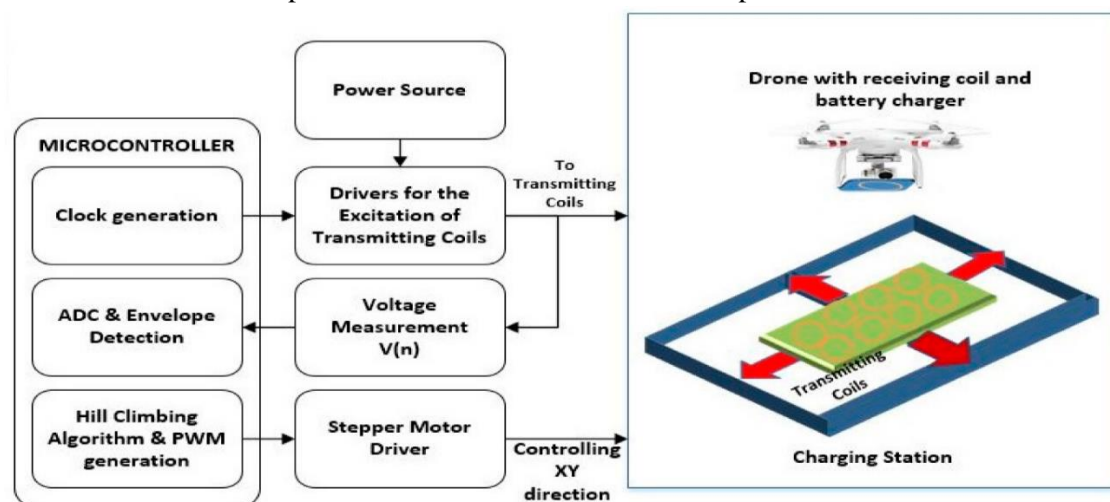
Power Source

MICROCONTROLLER

Clock generation

Drivers for the Excitation of Transmitting Coils

To Transmitting Coils

ADC & Envelope Detection

Voltage Measurement V(n)

Hill Climbing Algorithm & PWM generation

Stepper Motor Driver

Controlling XY direction

Drone with receiving coil and battery charger

Transmitting Coils

Charging Station